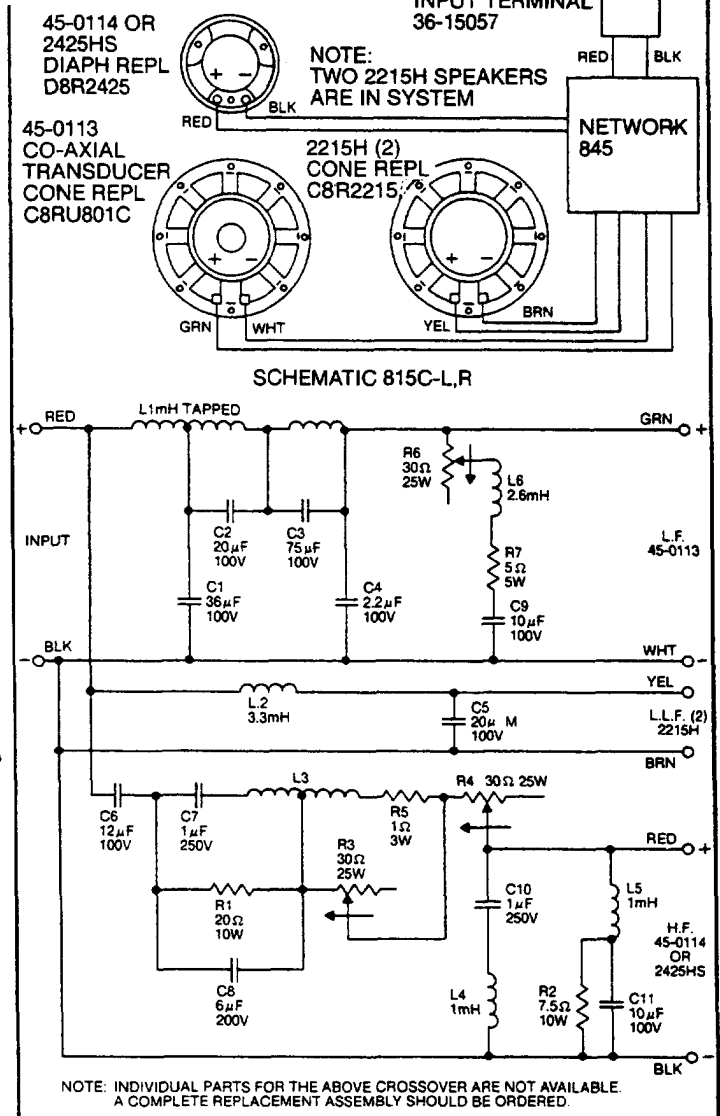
INPUT TERMINAL
36-15057

45-0114 OR
2425HS
DIAPH REPL
D8R2425

NOTE:
TWO 2215H SPEAKERS
ARE IN SYSTEM

RED BLK

RED BLK

NETWORK
845

45-0113
CO-AXIAL
TRANSDUCER
CONE REPL
C8RU801C

2215H (2)
CONE REPL
C8R2215

GRN WHT

YEL BRN

SCHEMATIC 815C-L,R

RED + L1mH TAPPED GRN +

R6 30Ω 25W

L6 2.6mH

INPUT

C2 20μF 100V

C3 75μF 100V

R7 5Ω 5W

L.F. 45-0113

C1 36μF 100V

C4 2.2μF 100V

C9 10μF 100V

BLK − WHT −

YEL

L2 3.3mH

C5 20μ M 100V

L.L.F. (2) 2215H

BRN

C6 12μF 100V

C7 1μF 250V

L3

R5 1Ω 3W

R4 30Ω 25W

RED +

R3 30Ω 25W

R1 20Ω 10W

C10 1μF 250V

L5 1mH

H.F. 45-0114 OR 2425HS

C8 6μF 200V

L4 1mH

R2 7.5Ω 10W

C11 10μF 100V

BLK −

NOTE: INDIVIDUAL PARTS FOR THE ABOVE CROSSOVER ARE NOT AVAILABLE. A COMPLETE REPLACEMENT ASSEMBLY SHOULD BE ORDERED.